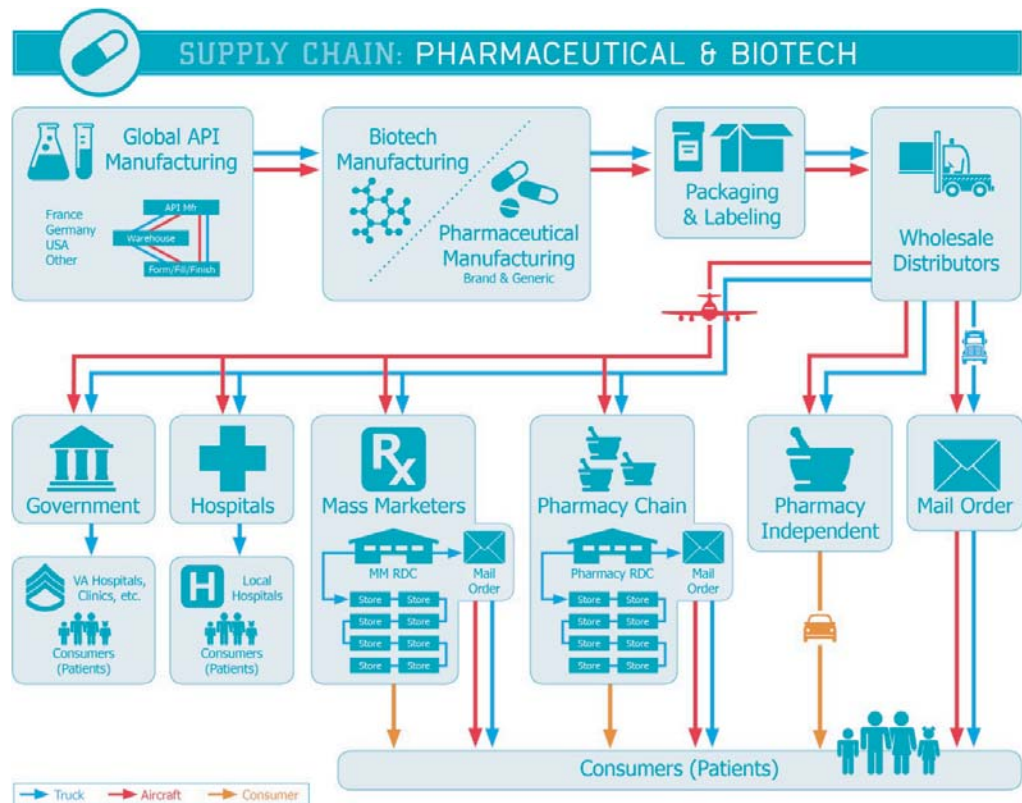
SUPPLY CHAIN: PHARMACEUTICAL & BIOTECH

Global API Manufacturing

France
Germany
USA
Other

API Mfr
Warehouse
Form/Fill/Finish

Biotech Manufacturing

Pharmaceutical Manufacturing
Brand & Generic

Packaging & Labeling

Wholesale Distributors

Government

VA Hospitals, Clinics, etc.
Consumers (Patients)

Hospitals

Local Hospitals
Consumers (Patients)

Mass Marketers

MM RDC
Mail Order
Store Store
Store Store
Store Store
Store Store

Pharmacy Chain

Pharmacy RDC
Mail Order
Store Store
Store Store
Store Store
Store Store

Pharmacy Independent

Mail Order

Consumers (Patients)

Truck Aircraft Consumer